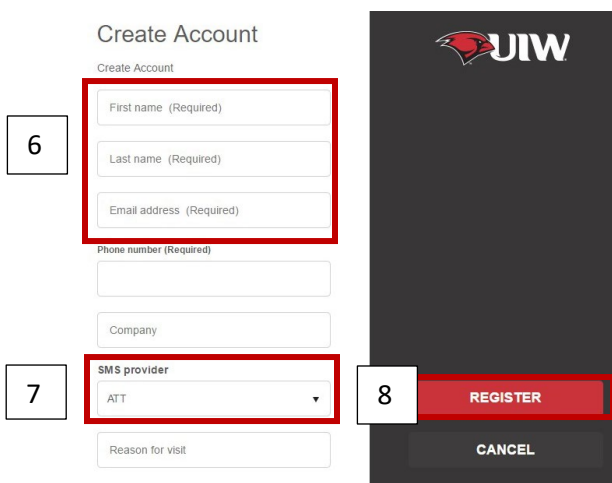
Create Account

Create Account

6

First name (Required)

Last name (Required)

Email address (Required)

Phone number (Required)

Company

7

SMS provider

ATT

Reason for visit

UIW

8

REGISTER

CANCEL